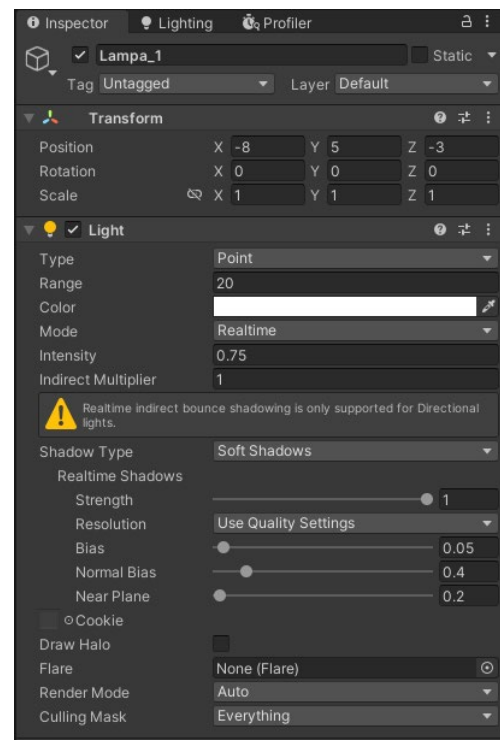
Inspector Lighting Profiler

Lampa_1 Static

Tag Untagged Layer Default

Transform

| | | | |
|---|---|---|---|
| Position | X -8 | Y 5 | Z -3 |
| Rotation | X 0 | Y 0 | Z 0 |
| Scale | X 1 | Y 1 | Z 1 |

Light

| | |
|---|---|
| Type | Point |
| Range | 20 |
| Color | |
| Mode | Realtime |
| Intensity | 0.75 |
| Indirect Multiplier | 1 |

Realtime indirect bounce shadowing is only supported for Directional lights.

| | |
|---|---|
| Shadow Type | Soft Shadows |
| Realtime Shadows | |
| Strength | 1 |
| Resolution | Use Quality Settings |
| Bias | 0.05 |
| Normal Bias | 0.4 |
| Near Plane | 0.2 |
| Cookie | |
| Draw Halo | |
| Flare | None (Flare) |
| Render Mode | Auto |
| Culling Mask | Everything |